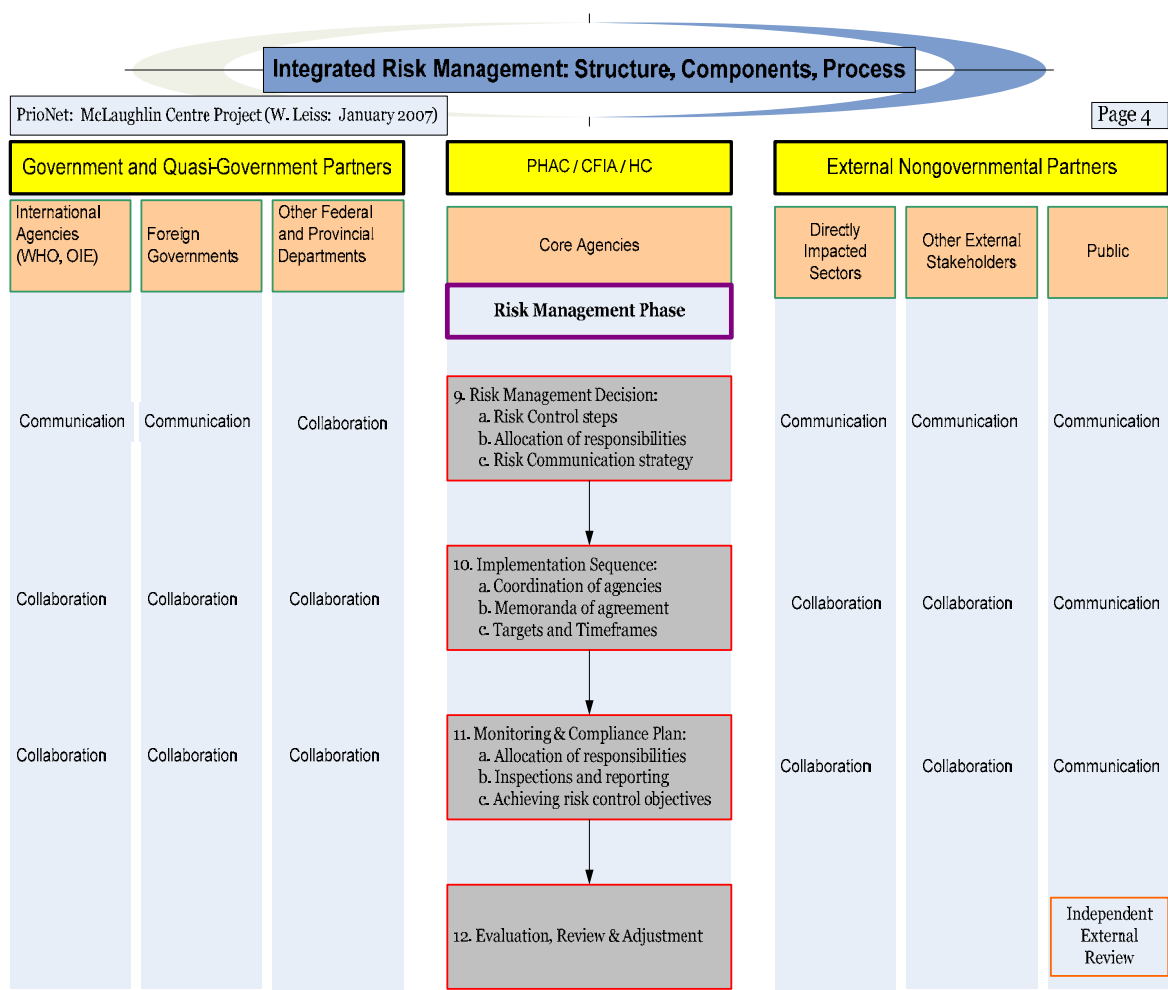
Integrated Risk Management: Structure, Components, Process

PrioNet: McLaughlin Centre Project (W. Leiss: January 2007)

Page 4

Government and Quasi-Government Partners

International Agencies (WHO, OIE)

Foreign Governments

Other Federal and Provincial Departments

Communication

Communication

Collaboration

Collaboration

Collaboration

Collaboration

Collaboration

Collaboration

Collaboration

PHAC / CFIA / HC

Core Agencies

Risk Management Phase

9. Risk Management Decision:
a. Risk Control steps
b. Allocation of responsibilities
c. Risk Communication strategy

10. Implementation Sequence:
a. Coordination of agencies
b. Memoranda of agreement
c. Targets and Timeframes

11. Monitoring & Compliance Plan:
a. Allocation of responsibilities
b. Inspections and reporting
c. Achieving risk control objectives

12. Evaluation, Review & Adjustment

External Nongovernmental Partners

Directly Impacted Sectors

Other External Stakeholders

Public

Communication

Communication

Communication

Collaboration

Collaboration

Communication

Collaboration

Collaboration

Communication

Independent External Review